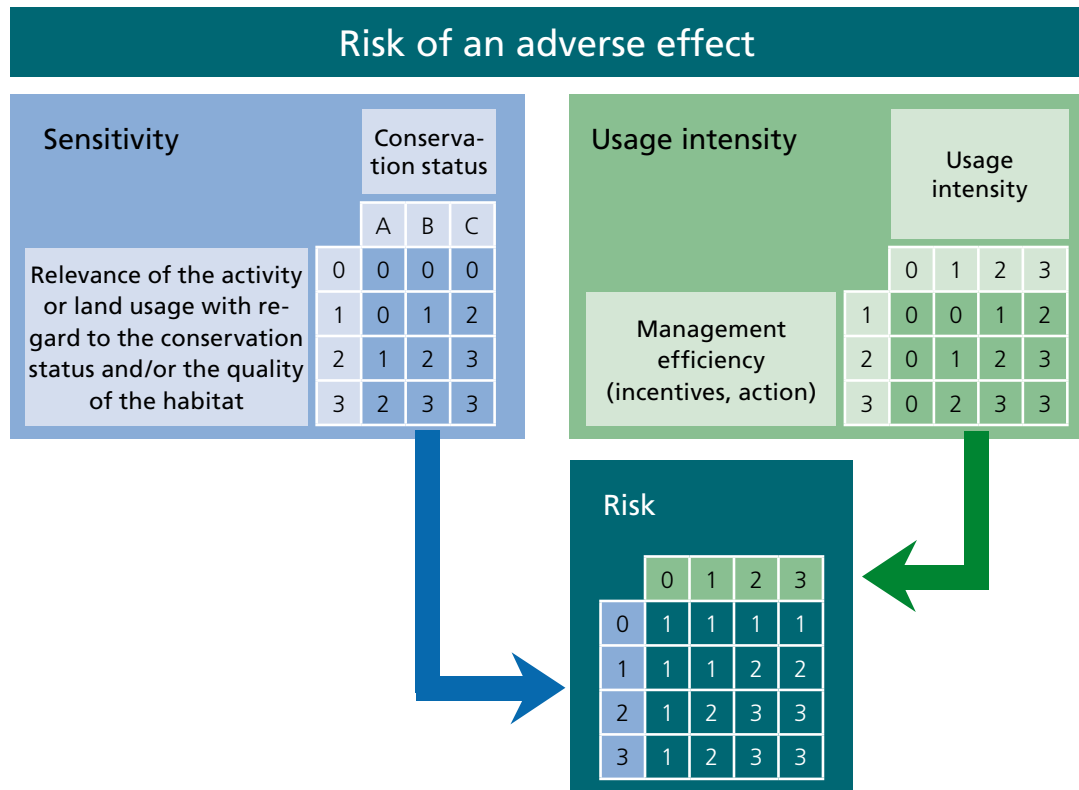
Risk of an adverse effect

Sensitivity

Conservation status

Relevance of the activity or land usage with regard to the conservation status and/or the quality of the habitat

| | A | B | C |
|---|---|---|---|
| 0 | 0 | 0 | 0 |
| 1 | 0 | 1 | 2 |
| 2 | 1 | 2 | 3 |
| 3 | 2 | 3 | 3 |

Usage intensity

Usage intensity

Management efficiency (incentives, action)

| | 0 | 1 | 2 | 3 |
|---|---|---|---|---|
| 1 | 0 | 0 | 1 | 2 |
| 2 | 0 | 1 | 2 | 3 |
| 3 | 0 | 2 | 3 | 3 |

Risk

| | 0 | 1 | 2 | 3 |
|---|---|---|---|---|
| 0 | 1 | 1 | 1 | 1 |
| 1 | 1 | 1 | 2 | 2 |
| 2 | 1 | 2 | 3 | 3 |
| 3 | 1 | 2 | 3 | 3 |